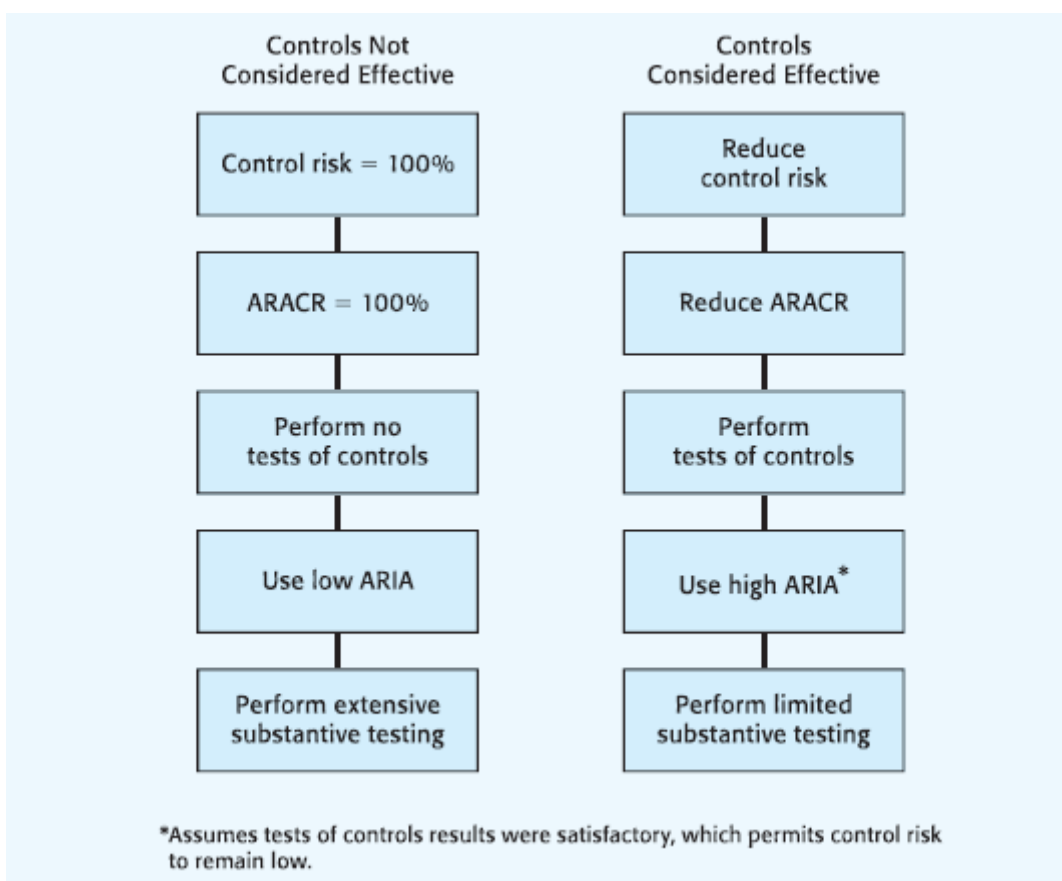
Controls Not Considered Effective

Control risk = 100%

ARACR = 100%

Perform no tests of controls

Use low ARIA

Perform extensive substantive testing

Controls Considered Effective

Reduce control risk

Reduce ARACR

Perform tests of controls

Use high ARIA*

Perform limited substantive testing

*Assumes tests of controls results were satisfactory, which permits control risk to remain low.